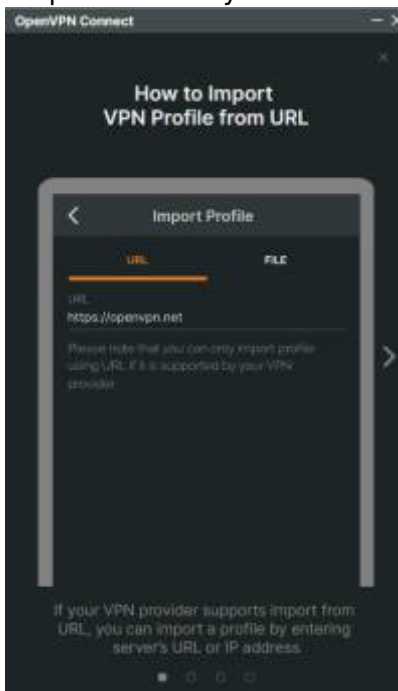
OpenVPN Connect

How to Import VPN Profile from URL

Import Profile

URL

FILE

URL

https://openvpn.net

Please note that you can only import profile using URL if it is supported by your VPN provider

If your VPN provider supports import from URL, you can import a profile by entering server's URL or IP address